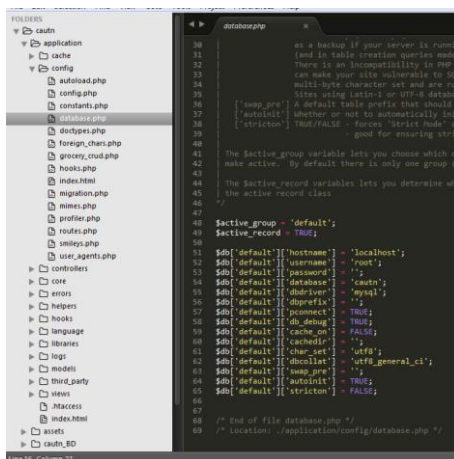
FOLDERS
cautn
application
cache
config
autoload.php
config.php
constants.php
database.php
doctypes.php
foreign_chars.php
grocery_crud.php
hooks.php
index.html
migration.php
mimes.php
profiler.php
routes.php
smileys.php
user_agents.php
controllers
core
errors
helpers
hooks
language
libraries
logs
models
third_party
views
.htaccess
index.html
assets
cautn_BD

database.php ×

30 | as a backup if your server is runni
31 | (and in table creation queries made
32 | There is an incompatibility in PHP
33 | can make your site vulnerable to SQ
34 | multi-byte character set and are r
35 | Sites using Latin-1 or UTF-8 databa
36 | ['swap_pre'] A default table prefix that should
37 | ['autoinit'] Whether or not to automatically in
38 | ['stricton'] TRUE/FALSE - forces 'Strict Mode'
39 | - good for ensuring stri
40 |
41 | The $active_group variable lets you choose which
42 | make active. By default there is only one group
43 |
44 | The $active_record variables lets you determine w
45 | the active record class
46 */
47
48 $active_group = 'default';
49 $active_record = TRUE;
50
51 $db['default']['hostname'] = 'localhost';
52 $db['default']['username'] = 'root';
53 $db['default']['password'] = '';
54 $db['default']['database'] = 'cautn';
55 $db['default']['dbdriver'] = 'mysql';
56 $db['default']['dbprefix'] = '';
57 $db['default']['pconnect'] = TRUE;
58 $db['default']['db_debug'] = TRUE;
59 $db['default']['cache_on'] = FALSE;
60 $db['default']['cachedir'] = '';
61 $db['default']['char_set'] = 'utf8';
62 $db['default']['dbcollat'] = 'utf8_general_ci';
63 $db['default']['swap_pre'] = '';
64 $db['default']['autoinit'] = TRUE;
65 $db['default']['stricton'] = FALSE;
66
67
68 /* End of file database.php */
69 /* Location: ./application/config/database.php */

Line 16, Column 77